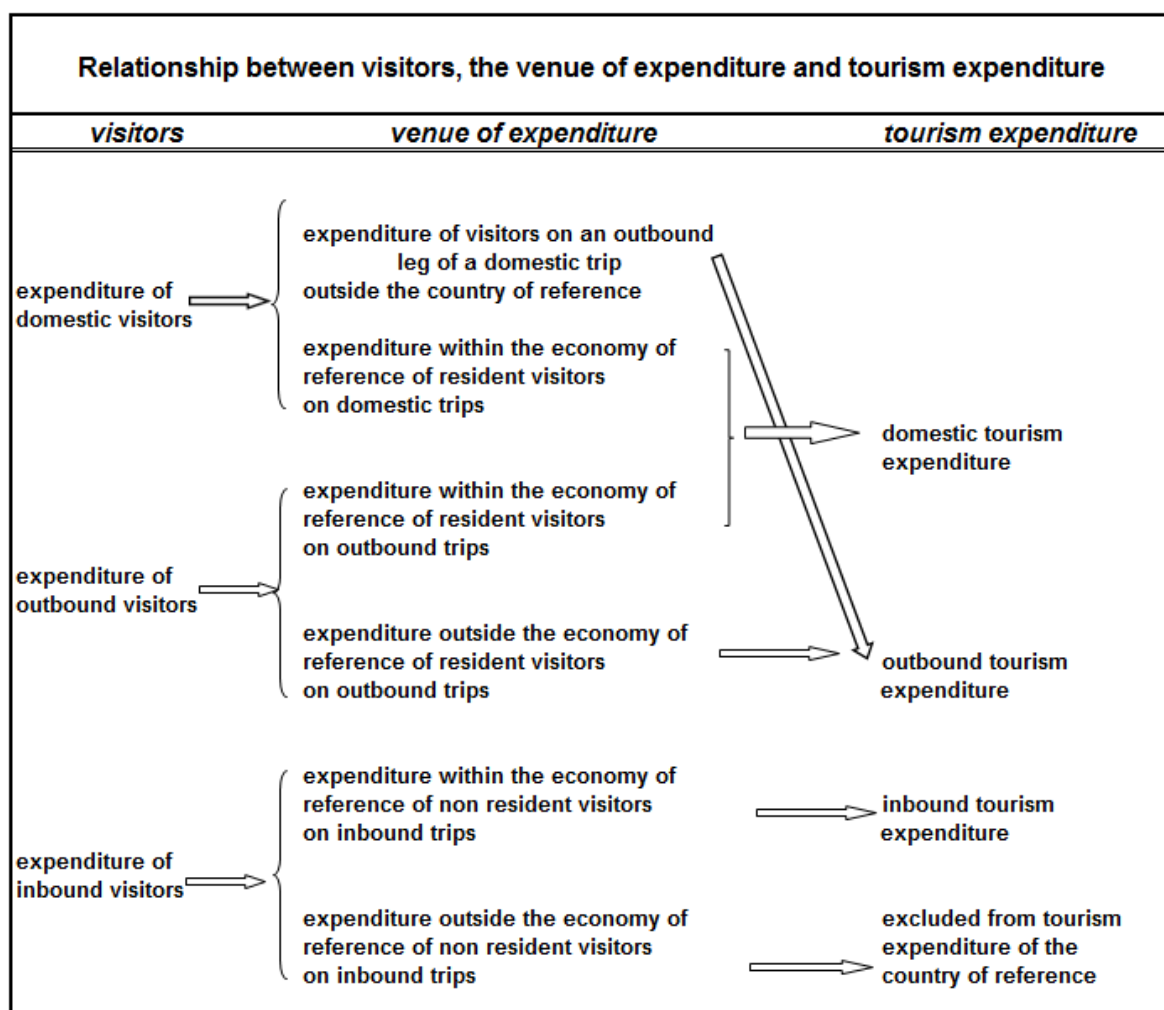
Relationship between visitors, the venue of expenditure and tourism expenditure

visitors

venue of expenditure

tourism expenditure

expenditure of domestic visitors

expenditure of visitors on an outbound leg of a domestic trip outside the country of reference

expenditure within the economy of reference of resident visitors on domestic trips

domestic tourism expenditure

expenditure within the economy of reference of resident visitors on outbound trips

expenditure of outbound visitors

expenditure outside the economy of reference of resident visitors on outbound trips

outbound tourism expenditure

expenditure within the economy of reference of non resident visitors on inbound trips

inbound tourism expenditure

expenditure of inbound visitors

expenditure outside the economy of reference of non resident visitors on inbound trips

excluded from tourism expenditure of the country of reference